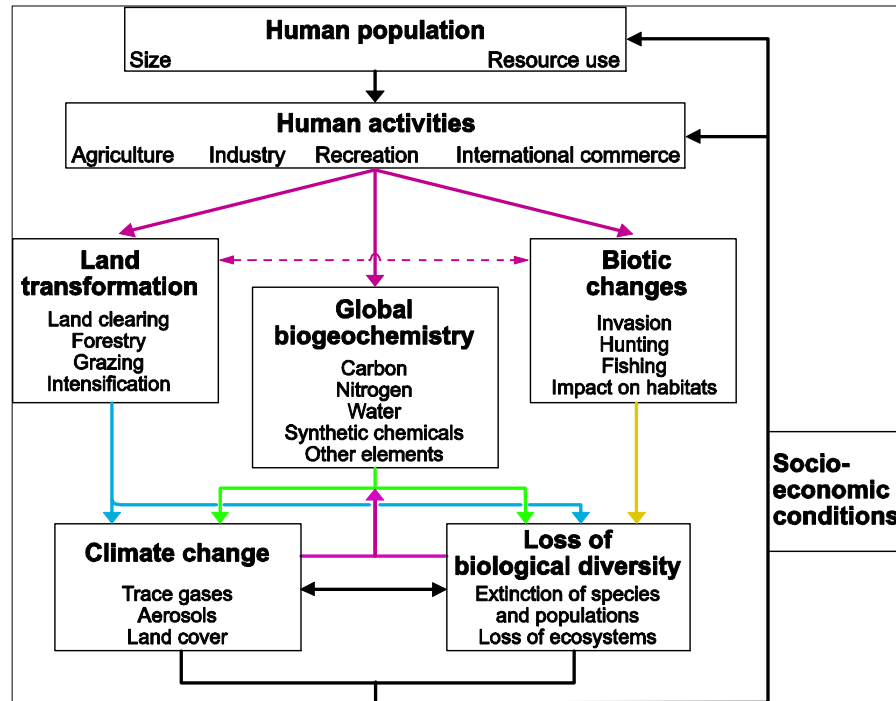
Human population
Size
Resource use

Human activities
Agriculture
Industry
Recreation
International commerce

Land transformation
Land clearing
Forestry
Grazing
Intensification

Global biogeochemistry
Carbon
Nitrogen
Water
Synthetic chemicals
Other elements

Biotic changes
Invasion
Hunting
Fishing
Impact on habitats

Socio-economic conditions

Climate change
Trace gases
Aerosols
Land cover

Loss of biological diversity
Extinction of species and populations
Loss of ecosystems